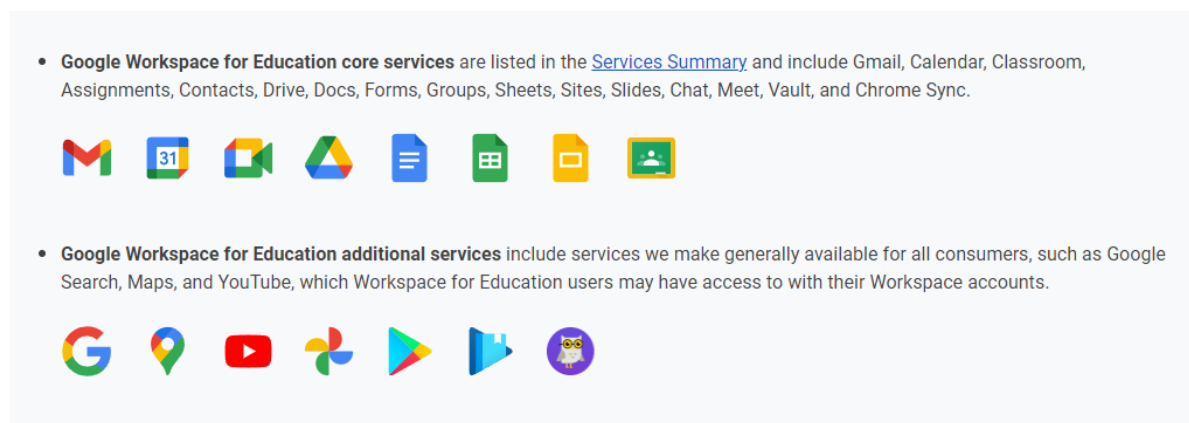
- **Google Workspace for Education core services** are listed in the Services Summary and include Gmail, Calendar, Classroom, Assignments, Contacts, Drive, Docs, Forms, Groups, Sheets, Sites, Slides, Chat, Meet, Vault, and Chrome Sync.

31

- **Google Workspace for Education additional services** include services we make generally available for all consumers, such as Google Search, Maps, and YouTube, which Workspace for Education users may have access to with their Workspace accounts.